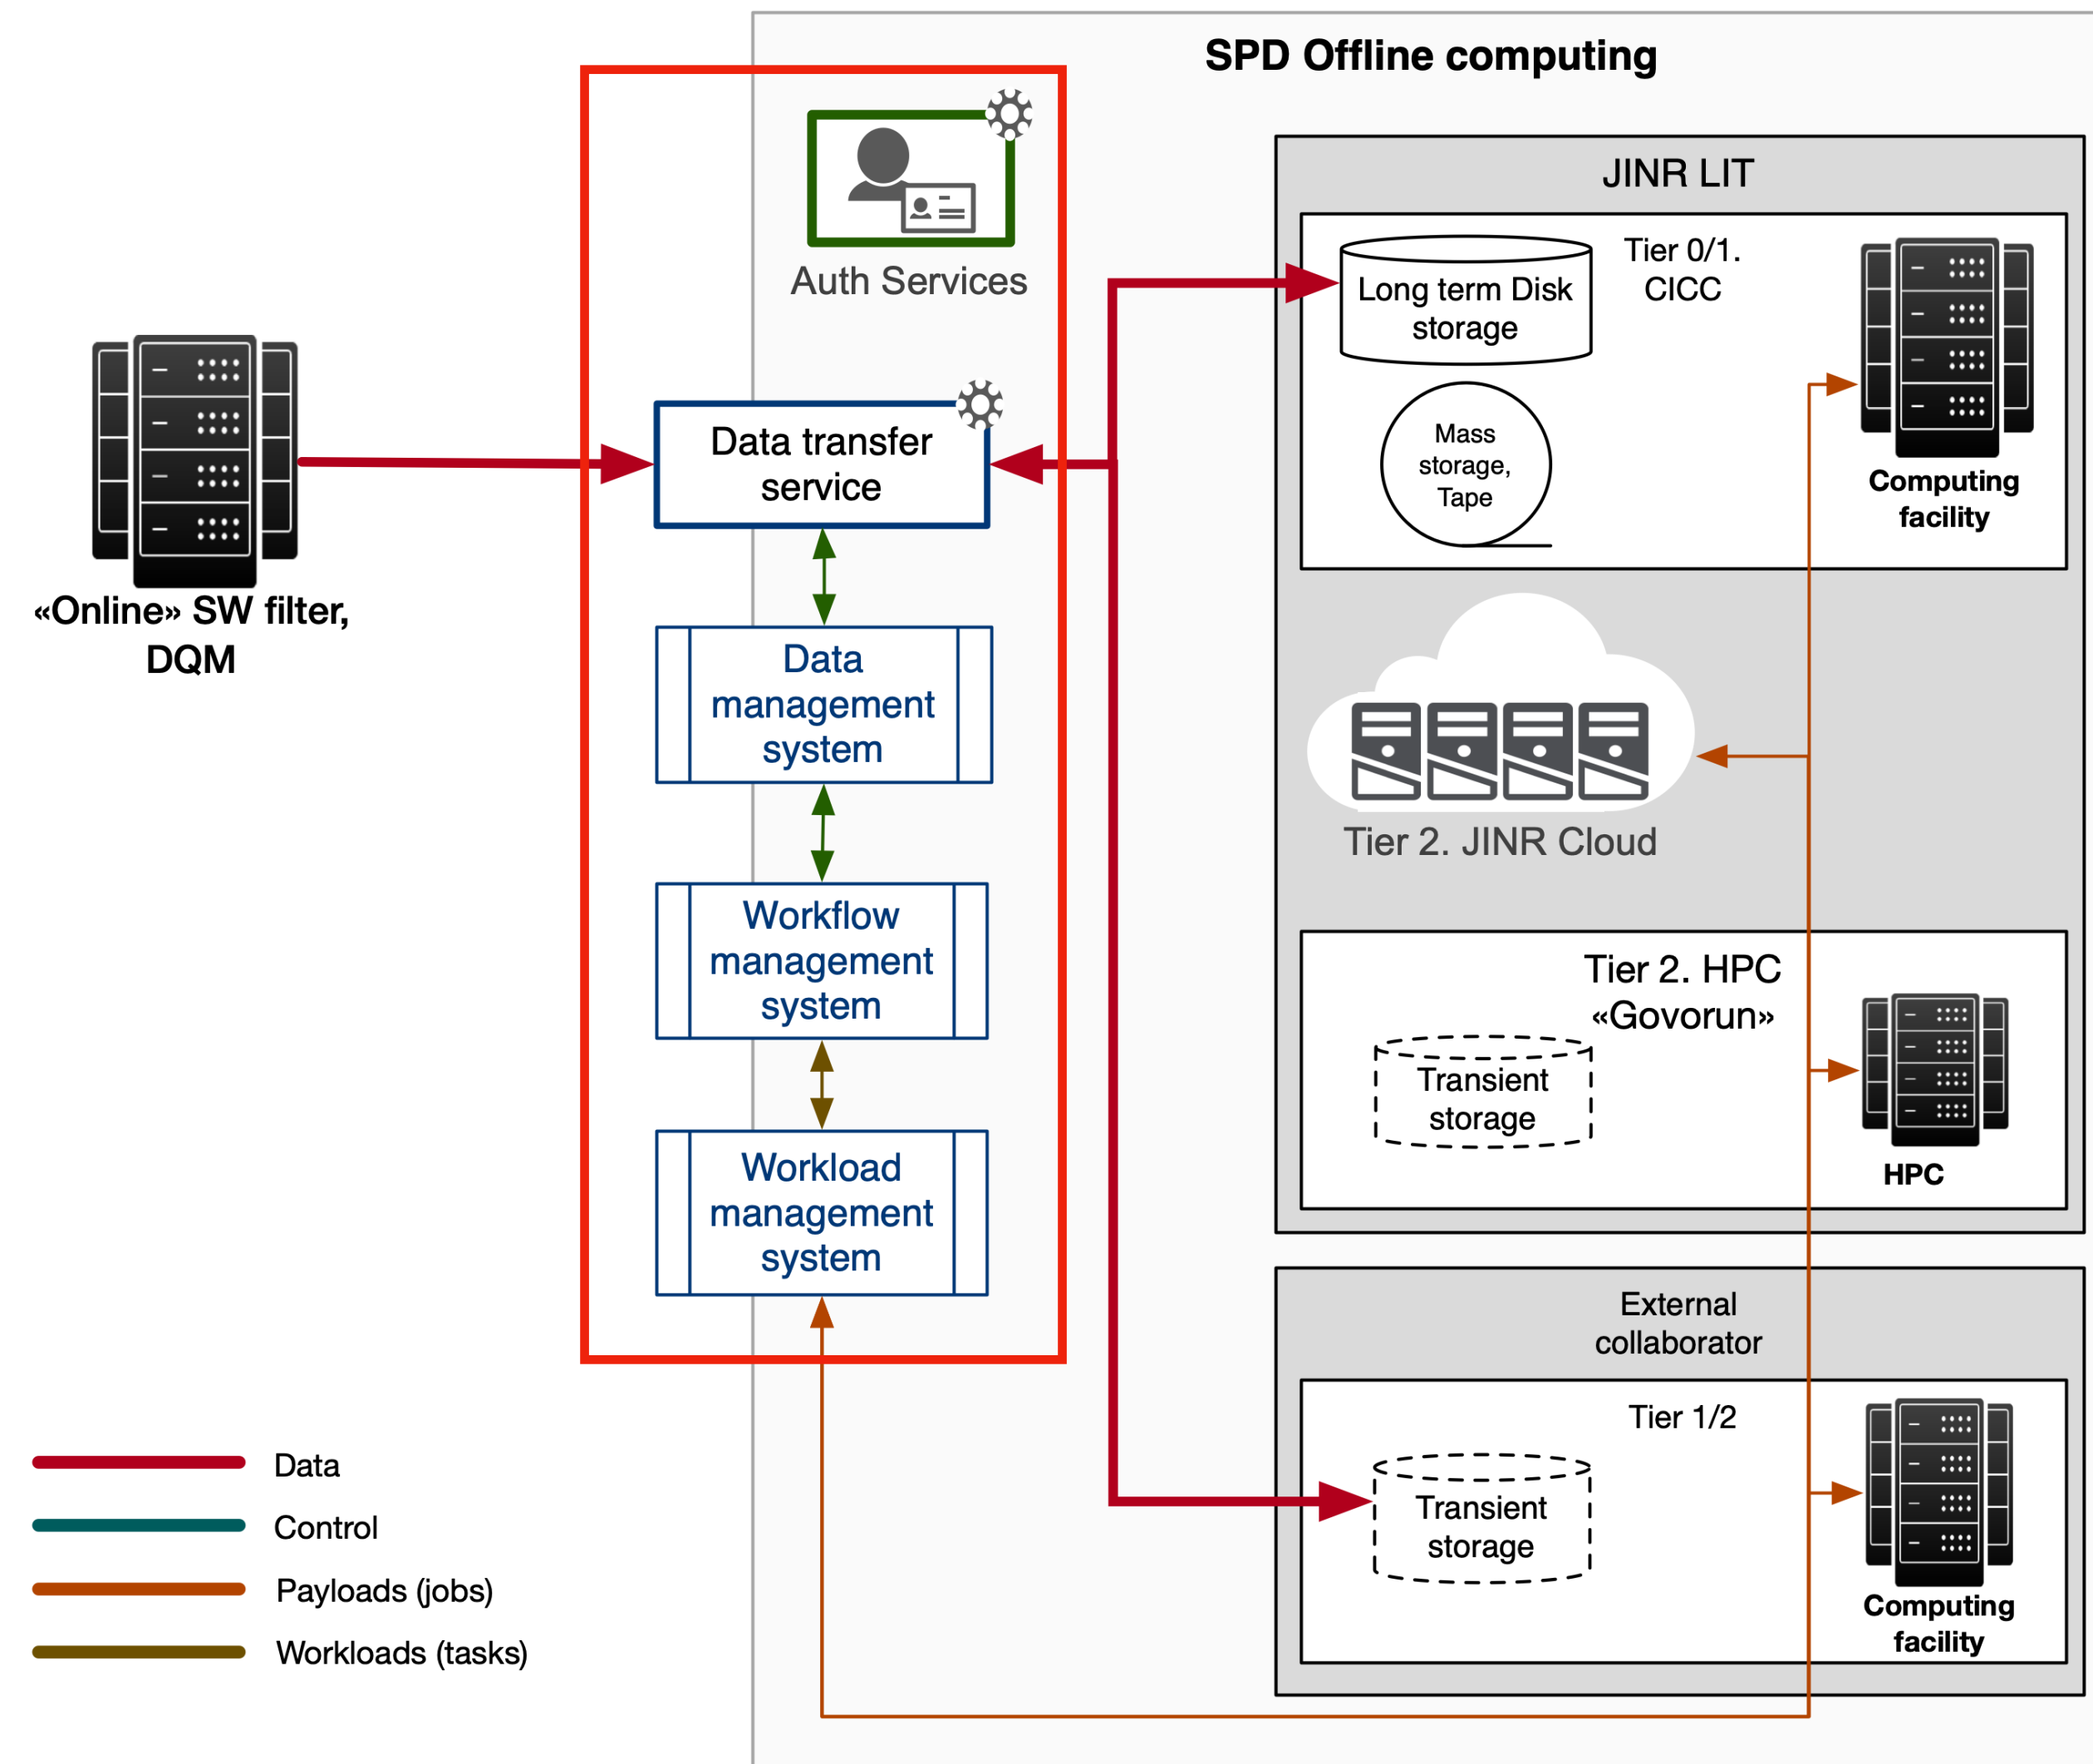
SPD Offline computing

Auth Services

Data transfer service

Data management system

Workflow management system

Workload management system

«Online» SW filter, DQM

JINR LIT

Long term Disk storage

Tier 0/1. CICC

Mass storage, Tape

Computing facility

Tier 2. JINR Cloud

Tier 2. HPC «Govorun»

Transient storage

HPC

External collaborator

Tier 1/2

Transient storage

Computing facility

Data

Control

Payloads (jobs)

Workloads (tasks)